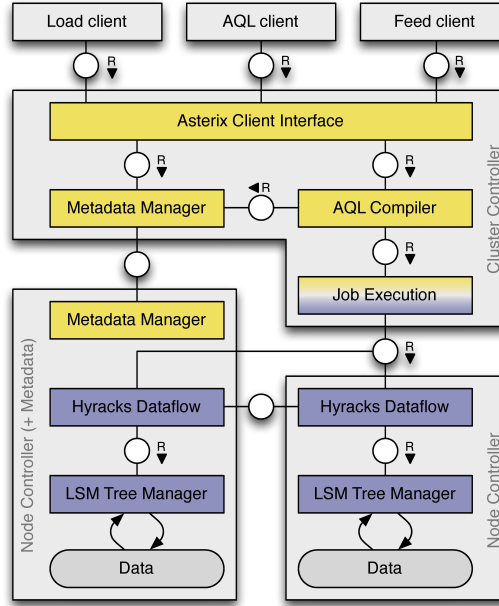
Load client

AQL client

Feed client

R

R

R

Asterix Client Interface

R

R

Metadata Manager

R

AQL Compiler

R

Job Execution

Cluster Controller

Metadata Manager

R

Hyracks Dataflow

Hyracks Dataflow

R

LSM Tree Manager

LSM Tree Manager

Data

Data

Node Controller (+ Metadata)

Node Controller